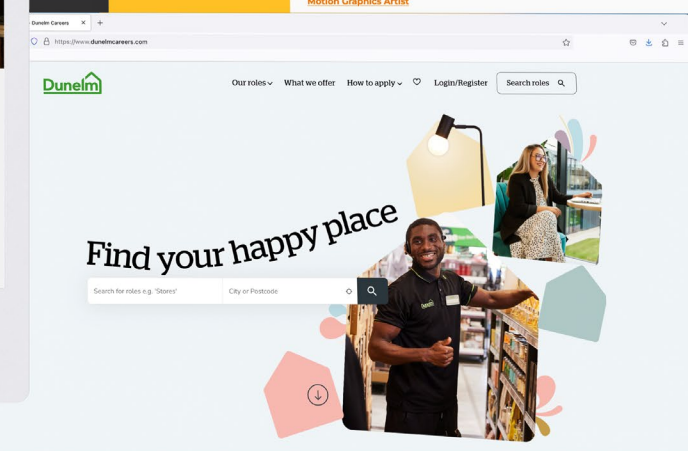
Motion Graphics Artist

Dunelm Careers

https://www.dunelmcareers.com

Dunelm

Our roles What we offer How to apply Login/Register Search roles

Find your happy place

Search for roles e.g. 'Stores'

City or Postcode

Dunelm